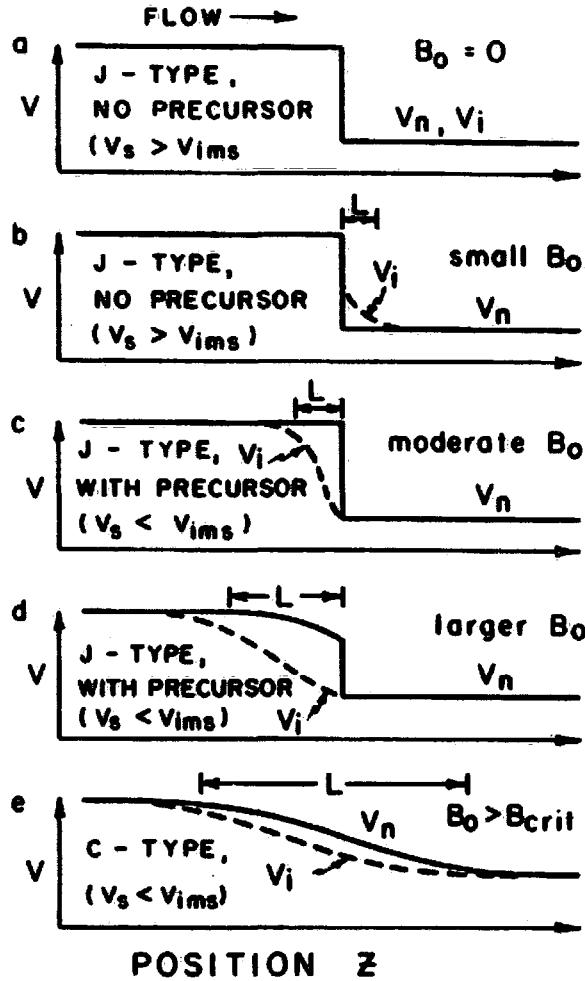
FLOW ⟶

a
V
J - TYPE,
NO PRECURSOR
$(V_s > V_{ims}$
$B_o = 0$
$V_n$, $V_i$

b
V
L
J - TYPE,
NO PRECURSOR
$(V_s > V_{ims})$
$V_i$
small $B_o$
$V_n$

c
V
L
J - TYPE, $V_i$
WITH PRECURSOR
$(V_s < V_{ims})$
moderate $B_o$
$V_n$

d
V
L
J - TYPE,
WITH PRECURSOR
$(V_s < V_{ims})$
$V_i$
larger $B_o$
$V_n$

e
V
L
C - TYPE,
$(V_s < V_{ims})$
$V_n$
$V_i$
$B_o > B_{crit}$

POSITION Z